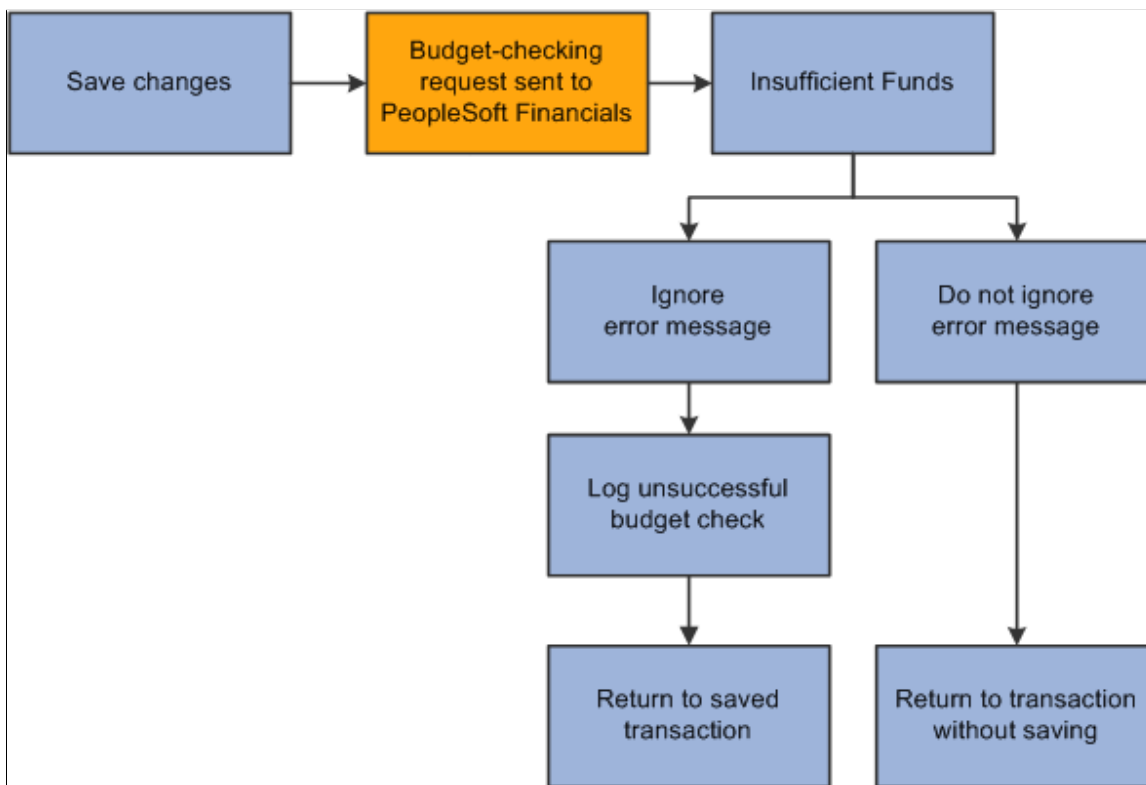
Save changes

Budget-checking request sent to PeopleSoft Financials

Insufficient Funds

Ignore error message

Do not ignore error message

Log unsuccessful budget check

Return to saved transaction

Return to transaction without saving